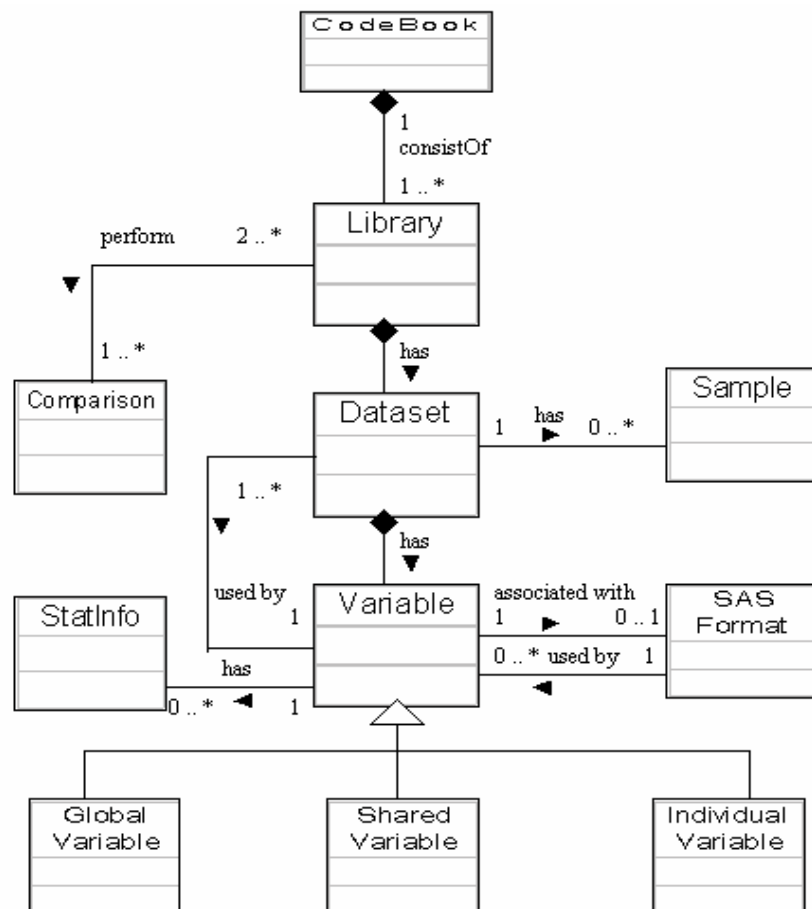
CodeBook

1
consistOf
1 .. *

Library

perform 2 .. *
1 .. *

Comparison

has

Dataset

1 has 0 .. *

Sample

1 .. *

has

used by
1

Variable

associated with
1 0 .. 1

SAS Format

0 .. * used by 1

StatInfo

has
0 .. * 1

Global Variable

Shared Variable

Individual Variable